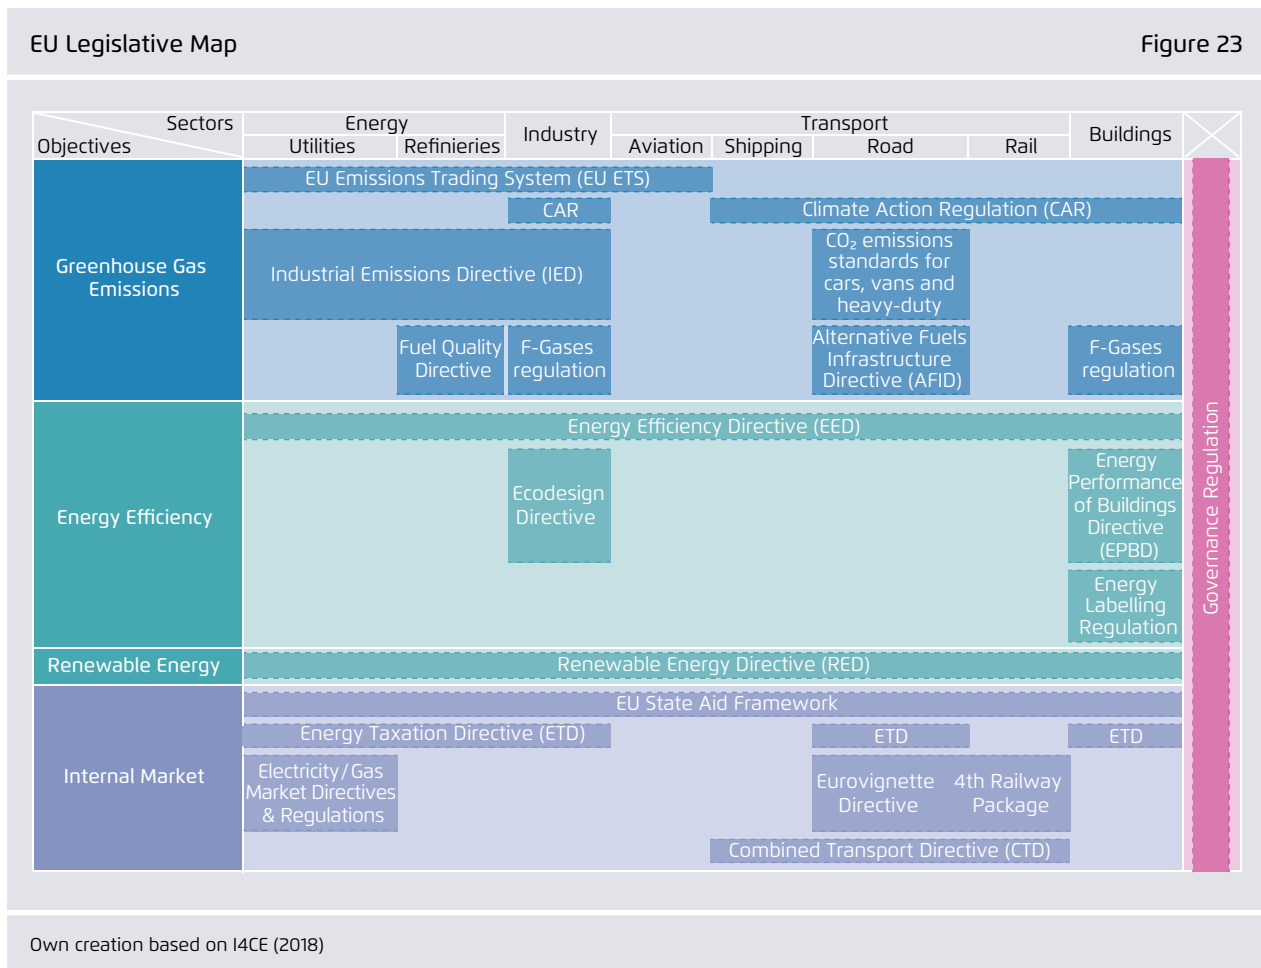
EU Legislative Map

Figure 23

| Sectors / Objectives | Energy: Utilities | Energy: Refinieries | Industry | Transport: Aviation | Transport: Shipping | Transport: Road | Transport: Rail | Buildings |
|---|---|---|---|---|---|---|---|---|
| Greenhouse Gas Emissions | EU Emissions Trading System (EU ETS) | | | | | | | |
| | | | CAR | Climate Action Regulation (CAR) | | | | |
| | Industrial Emissions Directive (IED) | | | | | $CO_2$ emissions standards for cars, vans and heavy-duty | | |
| | | Fuel Quality Directive | F-Gases regulation | | | Alternative Fuels Infrastructure Directive (AFID) | | F-Gases regulation |
| Energy Efficiency | Energy Efficiency Directive (EED) | | | | | | | |
| | | | Ecodesign Directive | | | | | Energy Performance of Buildings Directive (EPBD) |
| | | | | | | | | Energy Labelling Regulation |
| Renewable Energy | Renewable Energy Directive (RED) | | | | | | | |
| Internal Market | EU State Aid Framework | | | | | | | |
| | Energy Taxation Directive (ETD) | | | | | ETD | | ETD |
| | Electricity/Gas Market Directives & Regulations | | | | | Eurovignette Directive | 4th Railway Package | |
| | | | | Combined Transport Directive (CTD) | | | | |

Governance Regulation

Own creation based on I4CE (2018)